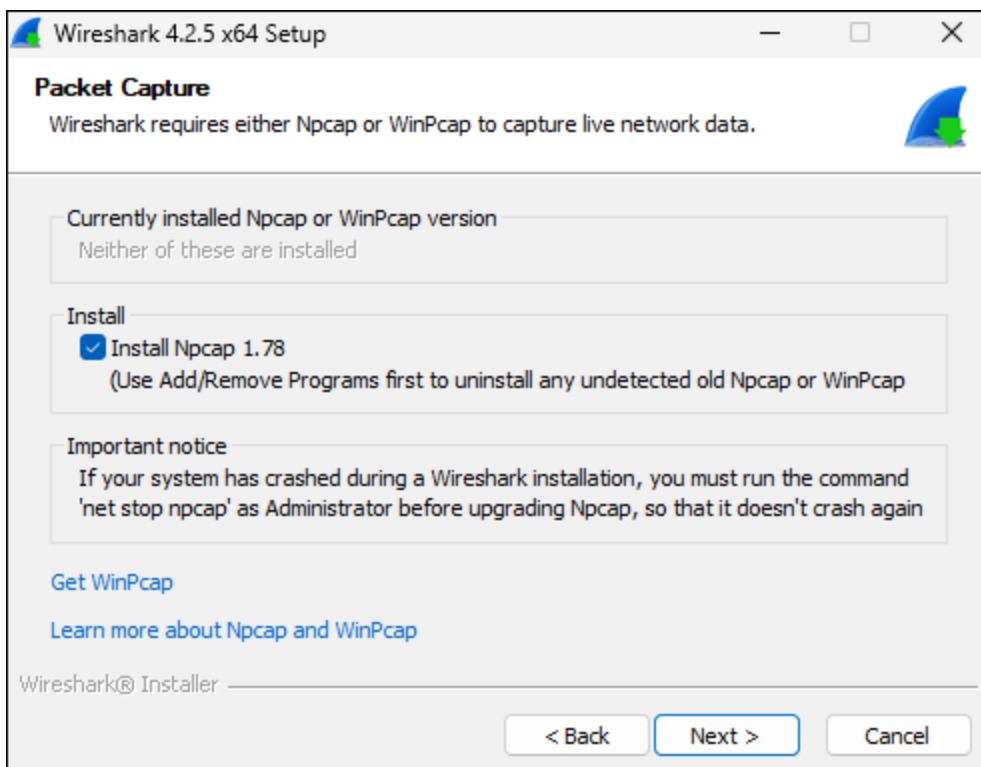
Wireshark 4.2.5 x64 Setup

Packet Capture

Wireshark requires either Npcap or WinPcap to capture live network data.

Currently installed Npcap or WinPcap version

Neither of these are installed

Install

Install Npcap 1.78

(Use Add/Remove Programs first to uninstall any undetected old Npcap or WinPcap

Important notice

If your system has crashed during a Wireshark installation, you must run the command 'net stop npcap' as Administrator before upgrading Npcap, so that it doesn't crash again

Get WinPcap

Learn more about Npcap and WinPcap

Wireshark® Installer

< Back

Next >

Cancel